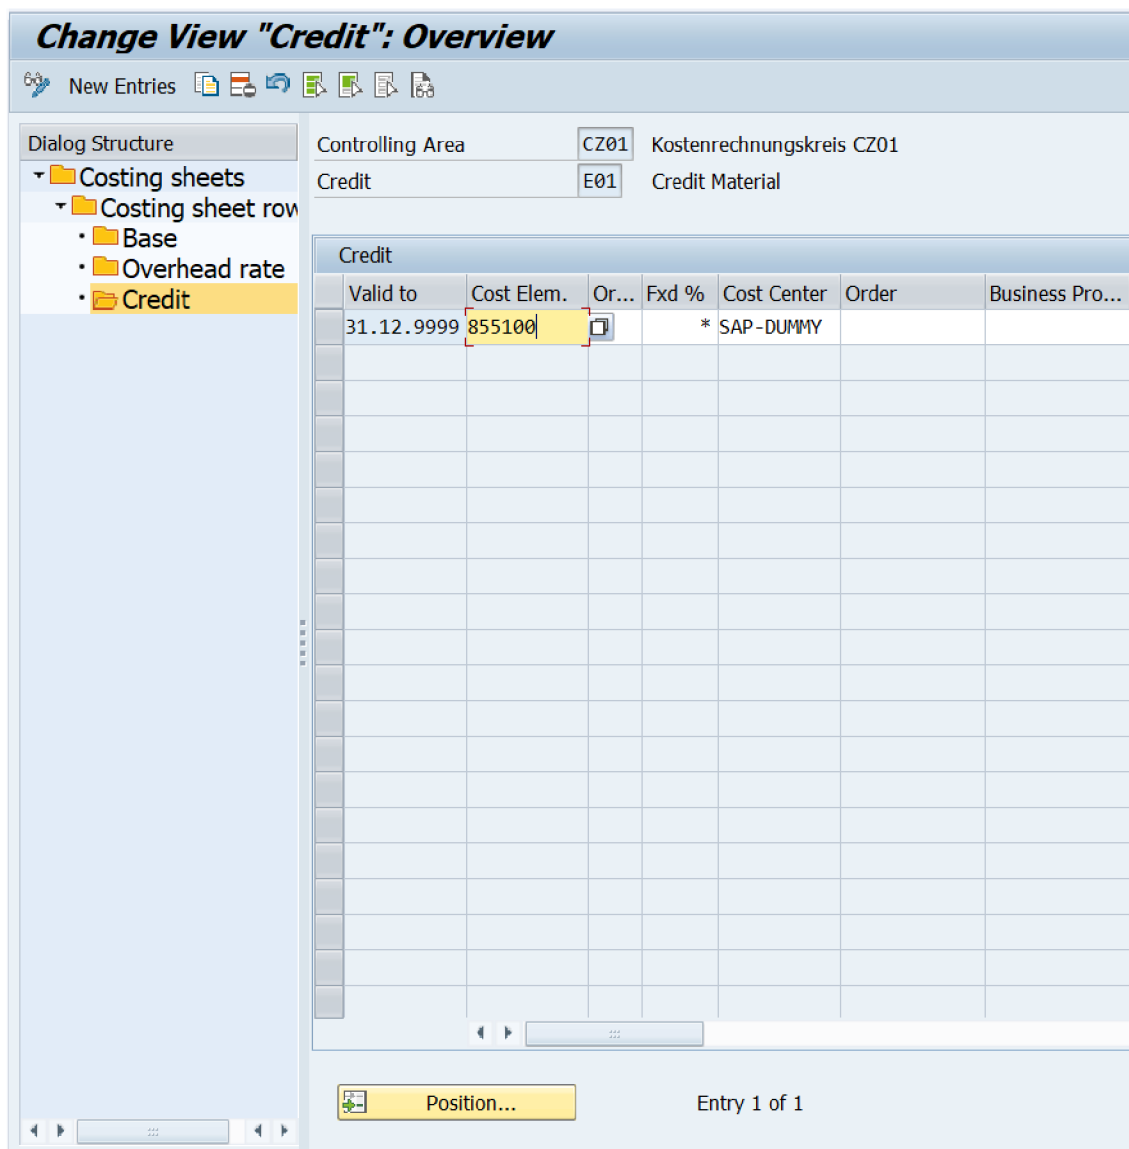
Change View "Credit": Overview

New Entries

Dialog Structure
Costing sheets
Costing sheet row
Base
Overhead rate
Credit

Controlling Area CZ01 Kostenrechnungskreis CZ01
Credit E01 Credit Material

Credit

| Valid to | Cost Elem. | Or... | Fxd % | Cost Center | Order | Business Pro... |
|---|---|---|---|---|---|---|
| 31.12.9999 | 855100 | | * | SAP-DUMMY | | |

Position...

Entry 1 of 1